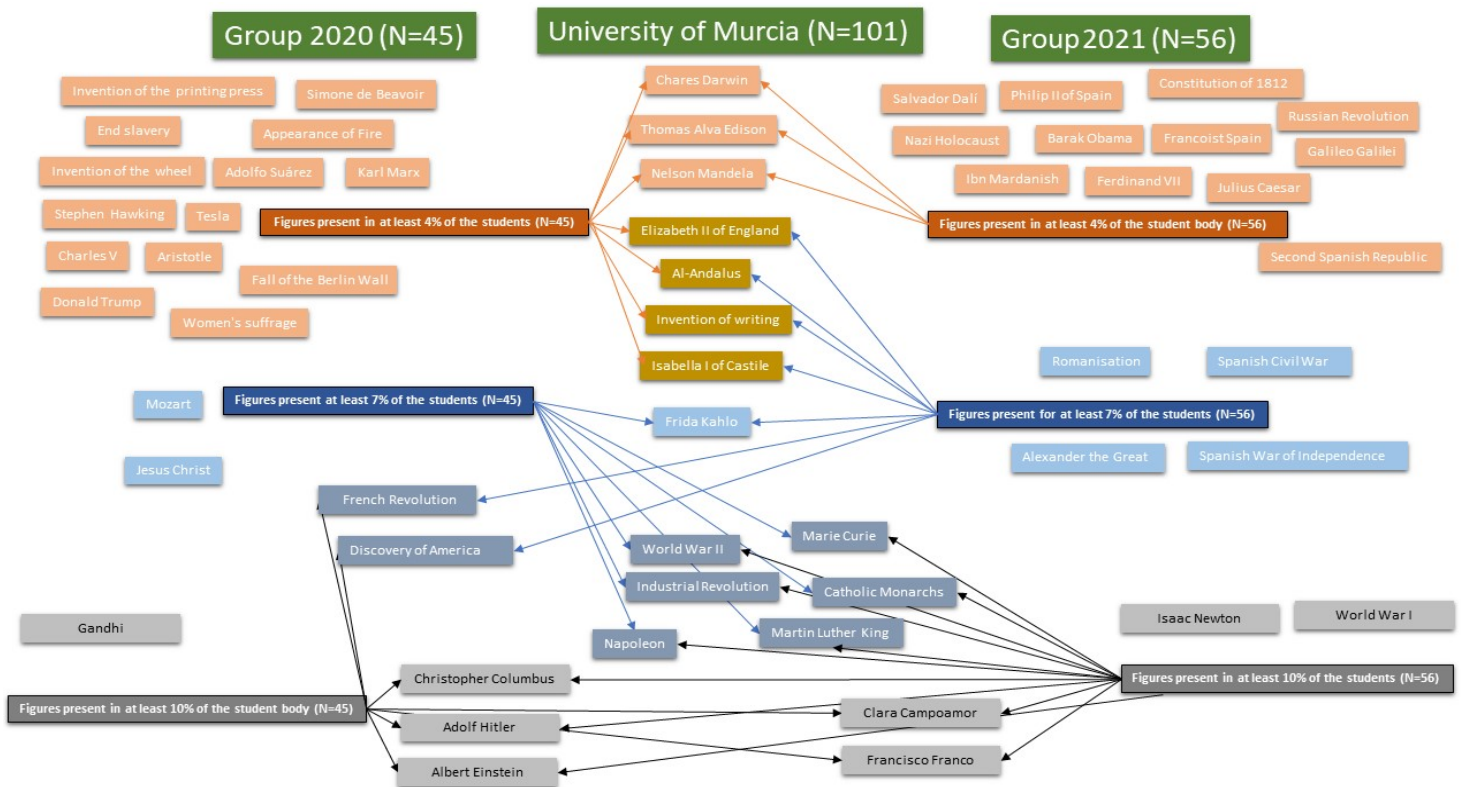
Group 2020 (N=45)

University of Murcia (N=101)

Group 2021 (N=56)

Invention of the printing press

Simone de Beavoir

End slavery

Appearance of Fire

Invention of the wheel

Adolfo Suárez

Karl Marx

Stephen Hawking

Tesla

Charles V

Aristotle

Fall of the Berlin Wall

Donald Trump

Women's suffrage

Figures present in at least 4% of the students (N=45)

Chares Darwin

Thomas Alva Edison

Nelson Mandela

Elizabeth II of England

Al-Andalus

Invention of writing

Isabella I of Castile

Salvador Dalí

Philip II of Spain

Constitution of 1812

Nazi Holocaust

Barak Obama

Francoist Spain

Russian Revolution

Galileo Galilei

Ibn Mardanish

Ferdinand VII

Julius Caesar

Figures present in at least 4% of the student body (N=56)

Second Spanish Republic

Romanisation

Spanish Civil War

Mozart

Figures present at least 7% of the students (N=45)

Frida Kahlo

Figures present for at least 7% of the students (N=56)

Jesus Christ

Alexander the Great

Spanish War of Independence

French Revolution

Discovery of America

World War II

Marie Curie

Industrial Revolution

Catholic Monarchs

Martin Luther King

Napoleon

Gandhi

Isaac Newton

World War I

Christopher Columbus

Figures present in at least 10% of the students (N=56)

Figures present in at least 10% of the student body (N=45)

Clara Campoamor

Adolf Hitler

Francisco Franco

Albert Einstein